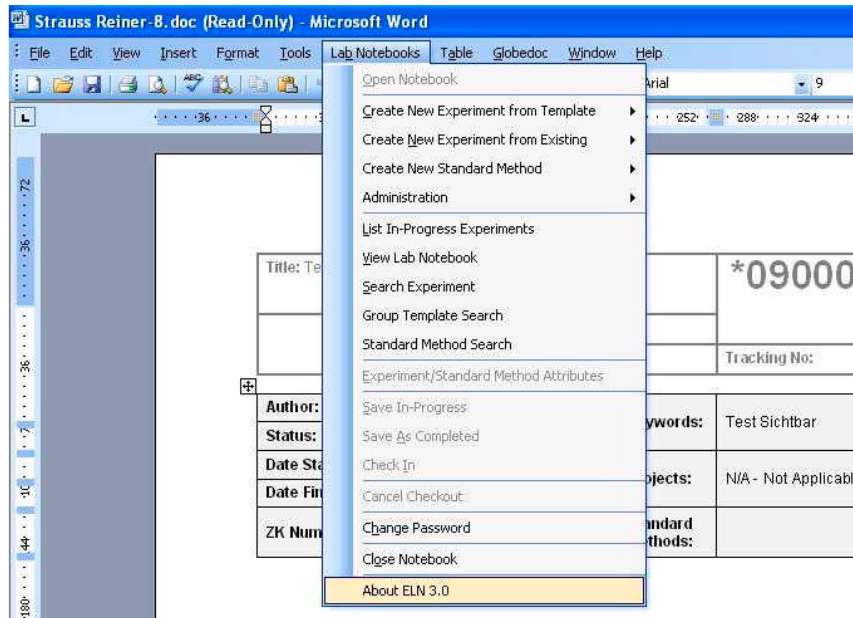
Strauss Reiner-8.doc (Read-Only) - Microsoft Word

File Edit View Insert Format Tools Lab Notebooks Table Globedoc Window Help

Arial 9

36 252 288 324

72 36 36 7 10 44 180

Open Notebook
Create New Experiment from Template
Create New Experiment from Existing
Create New Standard Method
Administration
List In-Progress Experiments
View Lab Notebook
Search Experiment
Group Template Search
Standard Method Search
Experiment/Standard Method Attributes
Save In-Progress
Save As Completed
Check In
Cancel Checkout
Change Password
Close Notebook
About ELN 3.0

Title: Te

*09000

Tracking No:

Author:
Status:
Date Sta
Date Fin
ZK Num

ywords: Test Sichtbar
bjects: N/A - Not Applicabl
ndard thods: